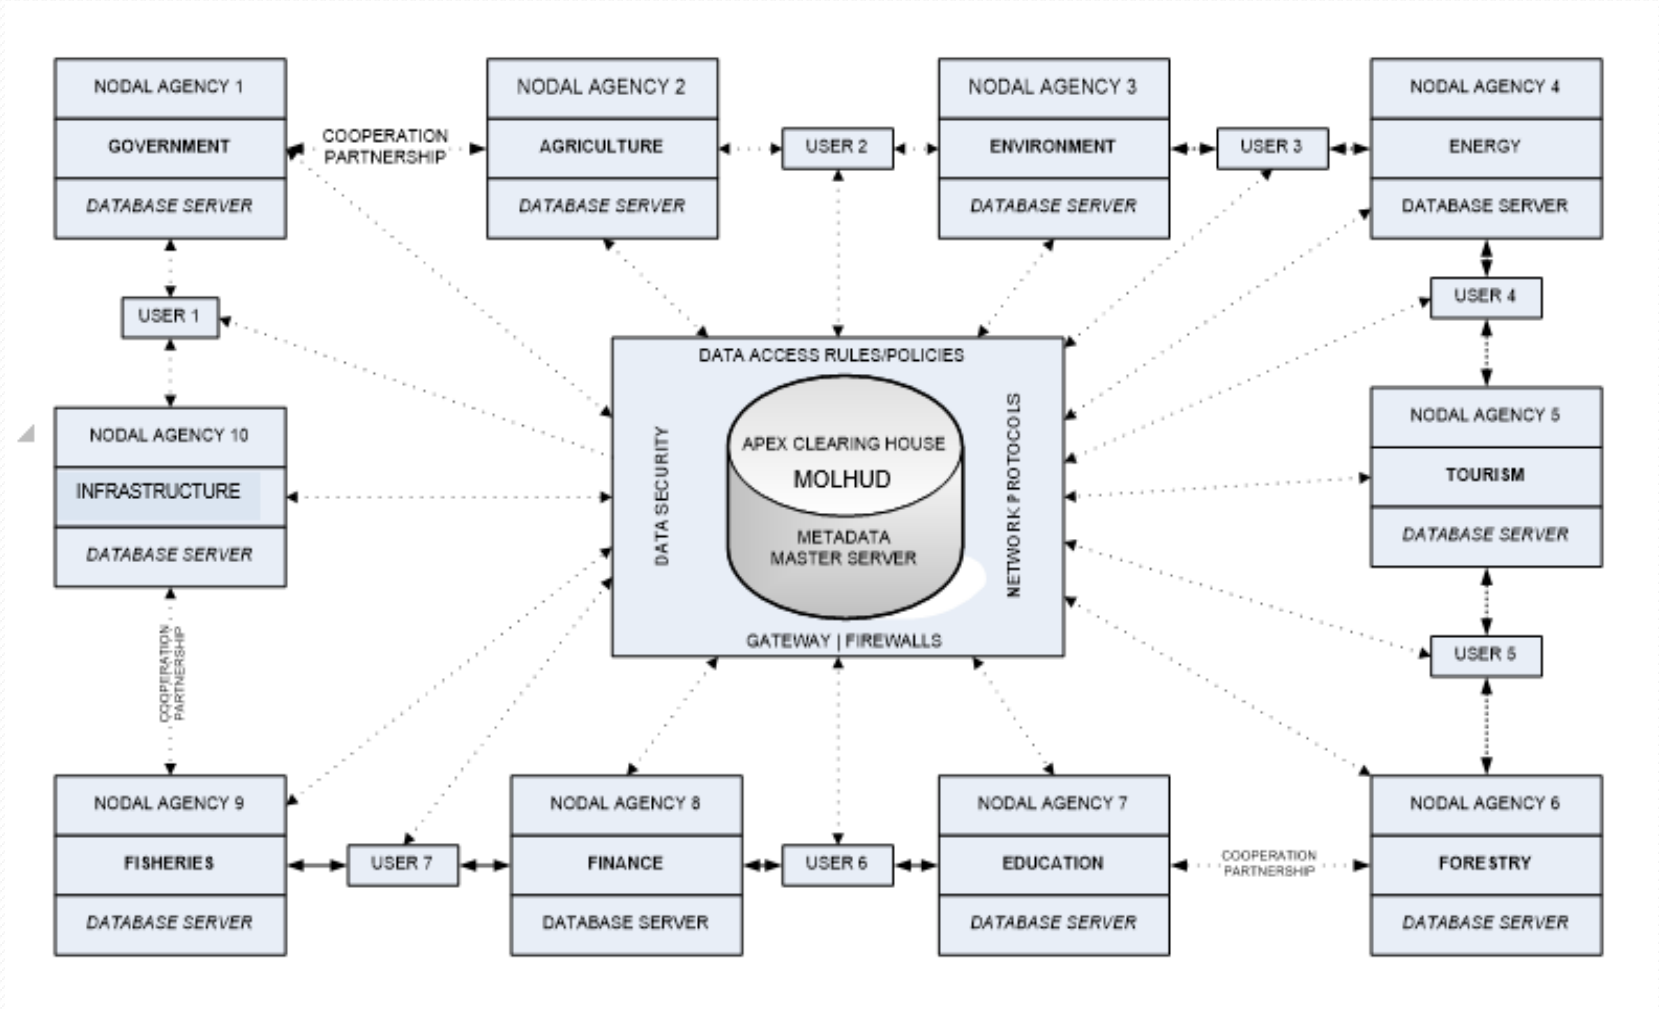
NODAL AGENCY 1
GOVERNMENT
DATABASE SERVER

COOPERATION PARTNERSHIP

NODAL AGENCY 2
AGRICULTURE
DATABASE SERVER

USER 2

NODAL AGENCY 3
ENVIRONMENT
DATABASE SERVER

USER 3

NODAL AGENCY 4
ENERGY
DATABASE SERVER

USER 1

USER 4

NODAL AGENCY 10
INFRASTRUCTURE
DATABASE SERVER

DATA ACCESS RULES/POLICIES
DATA SECURITY
APEX CLEARING HOUSE
MOLHUD
METADATA MASTER SERVER
NETWORK PROTOCOLS
GATEWAY | FIREWALLS

NODAL AGENCY 5
TOURISM
DATABASE SERVER

COOPERATION PARTNERSHIP

USER 5

NODAL AGENCY 9
FISHERIES
DATABASE SERVER

USER 7

NODAL AGENCY 8
FINANCE
DATABASE SERVER

USER 6

NODAL AGENCY 7
EDUCATION
DATABASE SERVER

COOPERATION PARTNERSHIP

NODAL AGENCY 6
FORESTRY
DATABASE SERVER